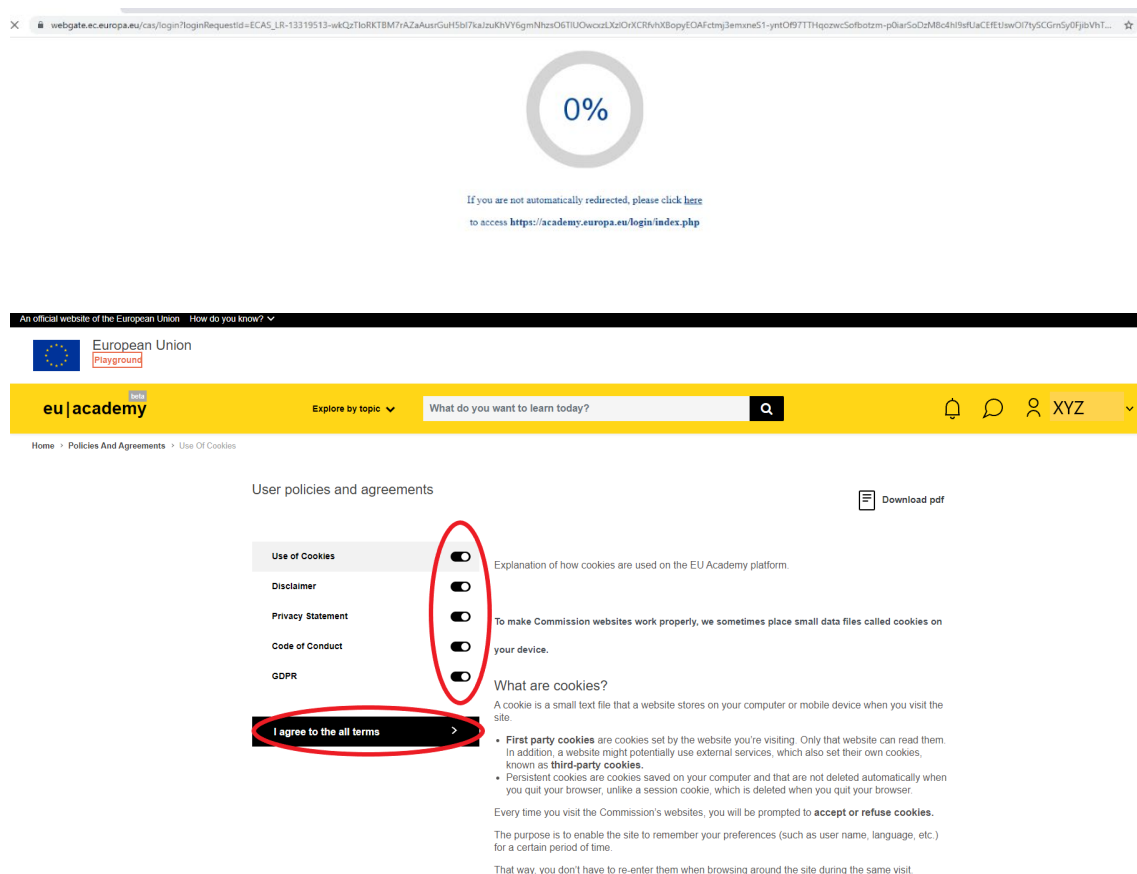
webgate.ec.europa.eu/cas/login?loginRequestId=ECAS_LR-13319513-wkQzTloRKTBM7rAZaAusrGuH5bl7kaIzuKhVY6gmNhzsO6TlUOwcxzLXzlOrXCRfvhXBopyEOAFctmj3emxneS1-yntOf97TTHqozwcSofbotzm-p0iarSoDzMBc4hl9sfUaCEfEtJswOl7tySCGrnSy0FjibVhT...

0%

If you are not automatically redirected, please click here

to access https://academy.europa.eu/login/index.php

An official website of the European Union How do you know?

European Union
Playground

eu|academy beta

Explore by topic

What do you want to learn today?

XYZ

Home > Policies And Agreements > Use Of Cookies

User policies and agreements

Download pdf

Use of Cookies

Disclaimer

Privacy Statement

Code of Conduct

GDPR

I agree to the all terms

Explanation of how cookies are used on the EU Academy platform.

To make Commission websites work properly, we sometimes place small data files called cookies on your device.

What are cookies?

A cookie is a small text file that a website stores on your computer or mobile device when you visit the site.

- First party cookies are cookies set by the website you're visiting. Only that website can read them. In addition, a website might potentially use external services, which also set their own cookies, known as third-party cookies.
- Persistent cookies are cookies saved on your computer and that are not deleted automatically when you quit your browser, unlike a session cookie, which is deleted when you quit your browser.

Every time you visit the Commission's websites, you will be prompted to accept or refuse cookies.

The purpose is to enable the site to remember your preferences (such as user name, language, etc.) for a certain period of time.

That way, you don't have to re-enter them when browsing around the site during the same visit.